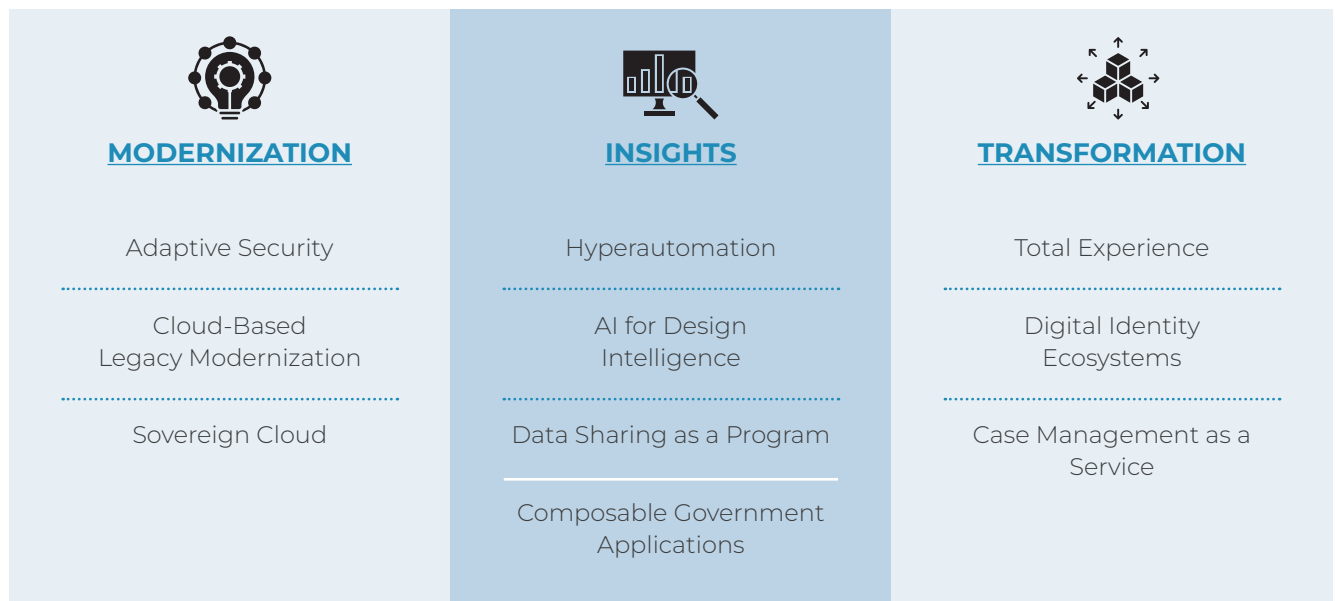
MODERNIZATION

Adaptive Security

Cloud-Based Legacy Modernization

Sovereign Cloud

INSIGHTS

Hyperautomation

AI for Design Intelligence

Data Sharing as a Program

Composable Government Applications

TRANSFORMATION

Total Experience

Digital Identity Ecosystems

Case Management as a Service